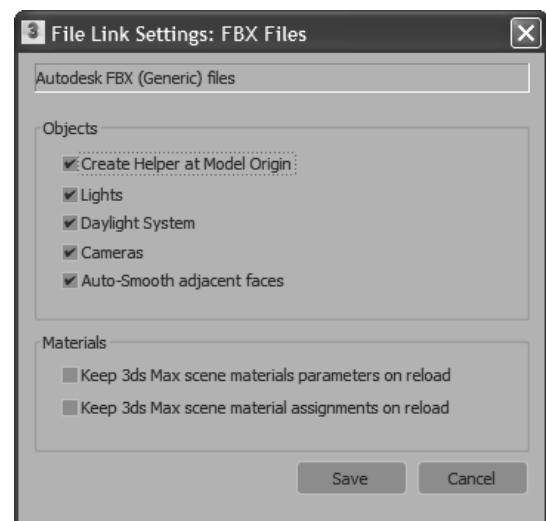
File Link Settings: FBX Files

Autodesk FBX (Generic) files

Objects
Create Helper at Model Origin
Lights
Daylight System
Cameras
Auto-Smooth adjacent faces

Materials
Keep 3ds Max scene materials parameters on reload
Keep 3ds Max scene material assignments on reload

Save
Cancel